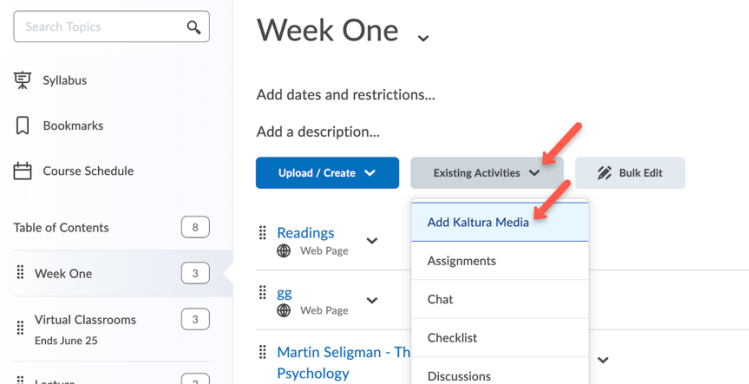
Search Topics

Syllabus

Bookmarks

Course Schedule

Table of Contents 8

Week One 3

Virtual Classrooms 3
Ends June 25

Lecture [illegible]

Week One

Add dates and restrictions...

Add a description...

Upload / Create

Existing Activities

Bulk Edit

Readings
Web Page

gg
Web Page

Martin Seligman - Th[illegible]
Psychology

Add Kaltura Media

Assignments

Chat

Checklist

Discussions